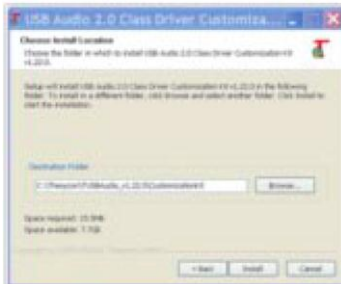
USB Audio 2.0 Class Driver Customiza...

Choose Install Location
Choose the folder in which to install USB Audio 2.0 Class Driver CustomizationKit v1.22.0.

Setup will install USB Audio 2.0 Class Driver CustomizationKit v1.22.0 in the following folder. To install in a different folder, click Browse and select another folder. Click Install to start the installation.

Destination Folder
C:\Thesycon\TUSBAudio_v1.22.0\CustomizationKit
Browse...

Space required: 15.9MB
Space available: 7.7GB

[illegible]

< Back Install Cancel